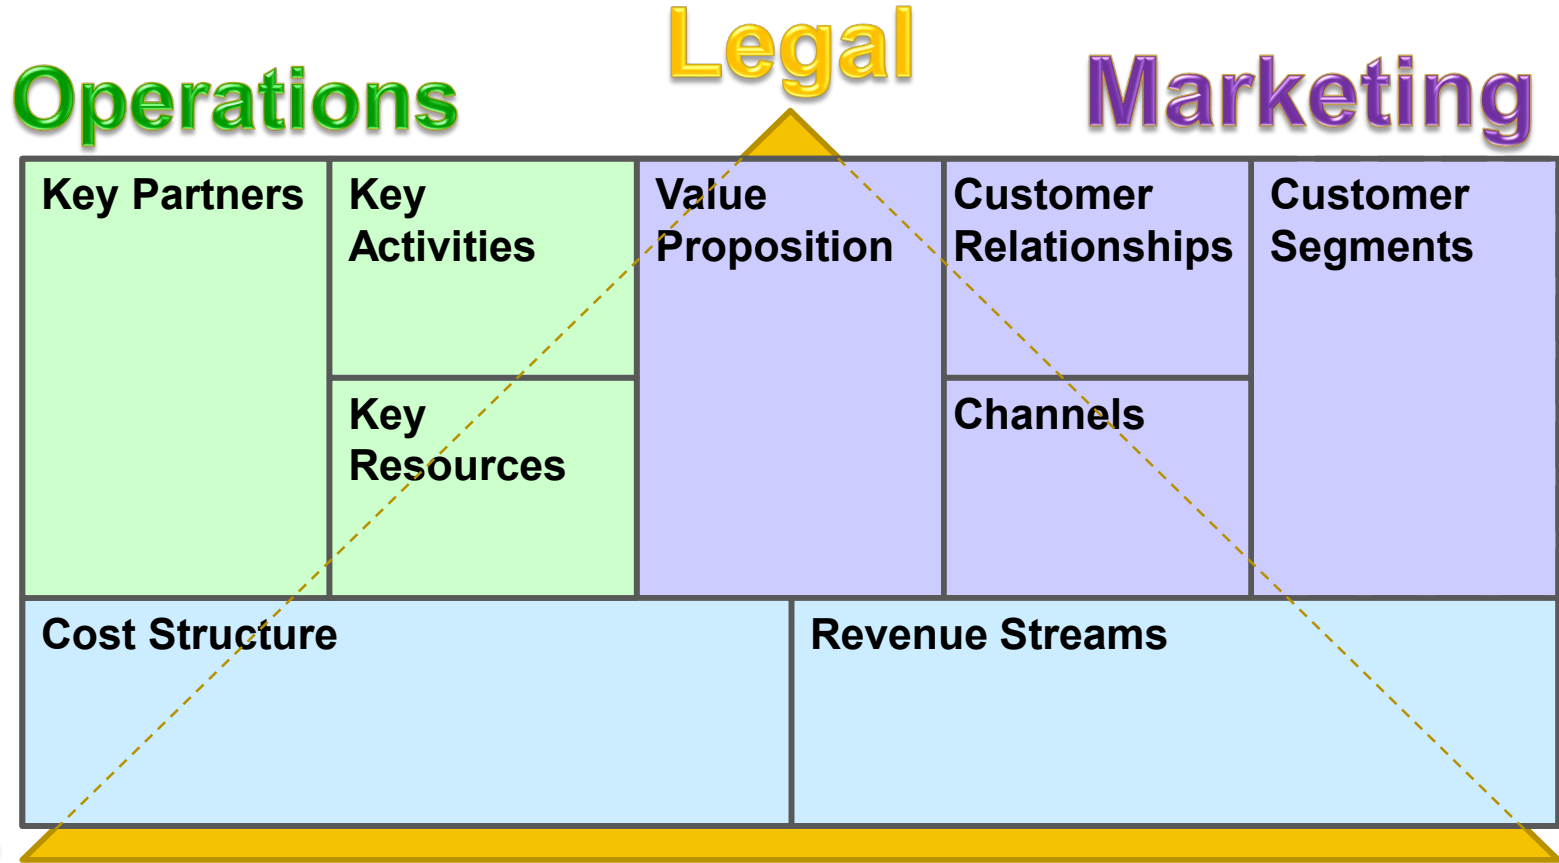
Operations

Legal

Marketing

| Key Partners | Key Activities | Value Proposition | Customer Relationships | Customer Segments |
|---|---|---|---|---|
| | Key Resources | | Channels | |

| Cost Structure | Revenue Streams |
|---|---|